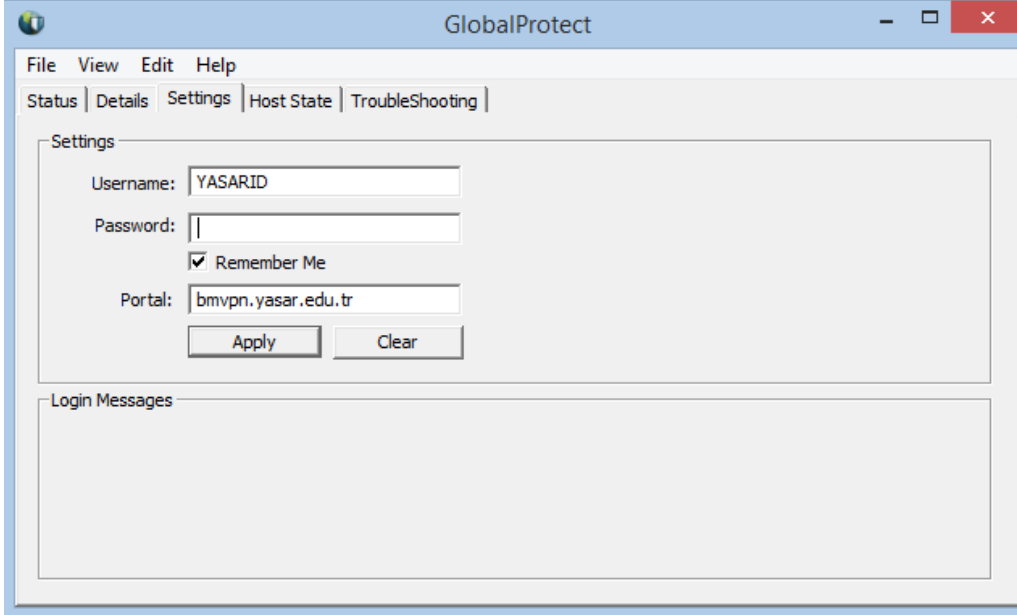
GlobalProtect

File View Edit Help

Status | Details | Settings | Host State | TroubleShooting

Settings

Username: YASARID

Password:

Remember Me

Portal: bmvpn.yasar.edu.tr

Apply Clear

Login Messages